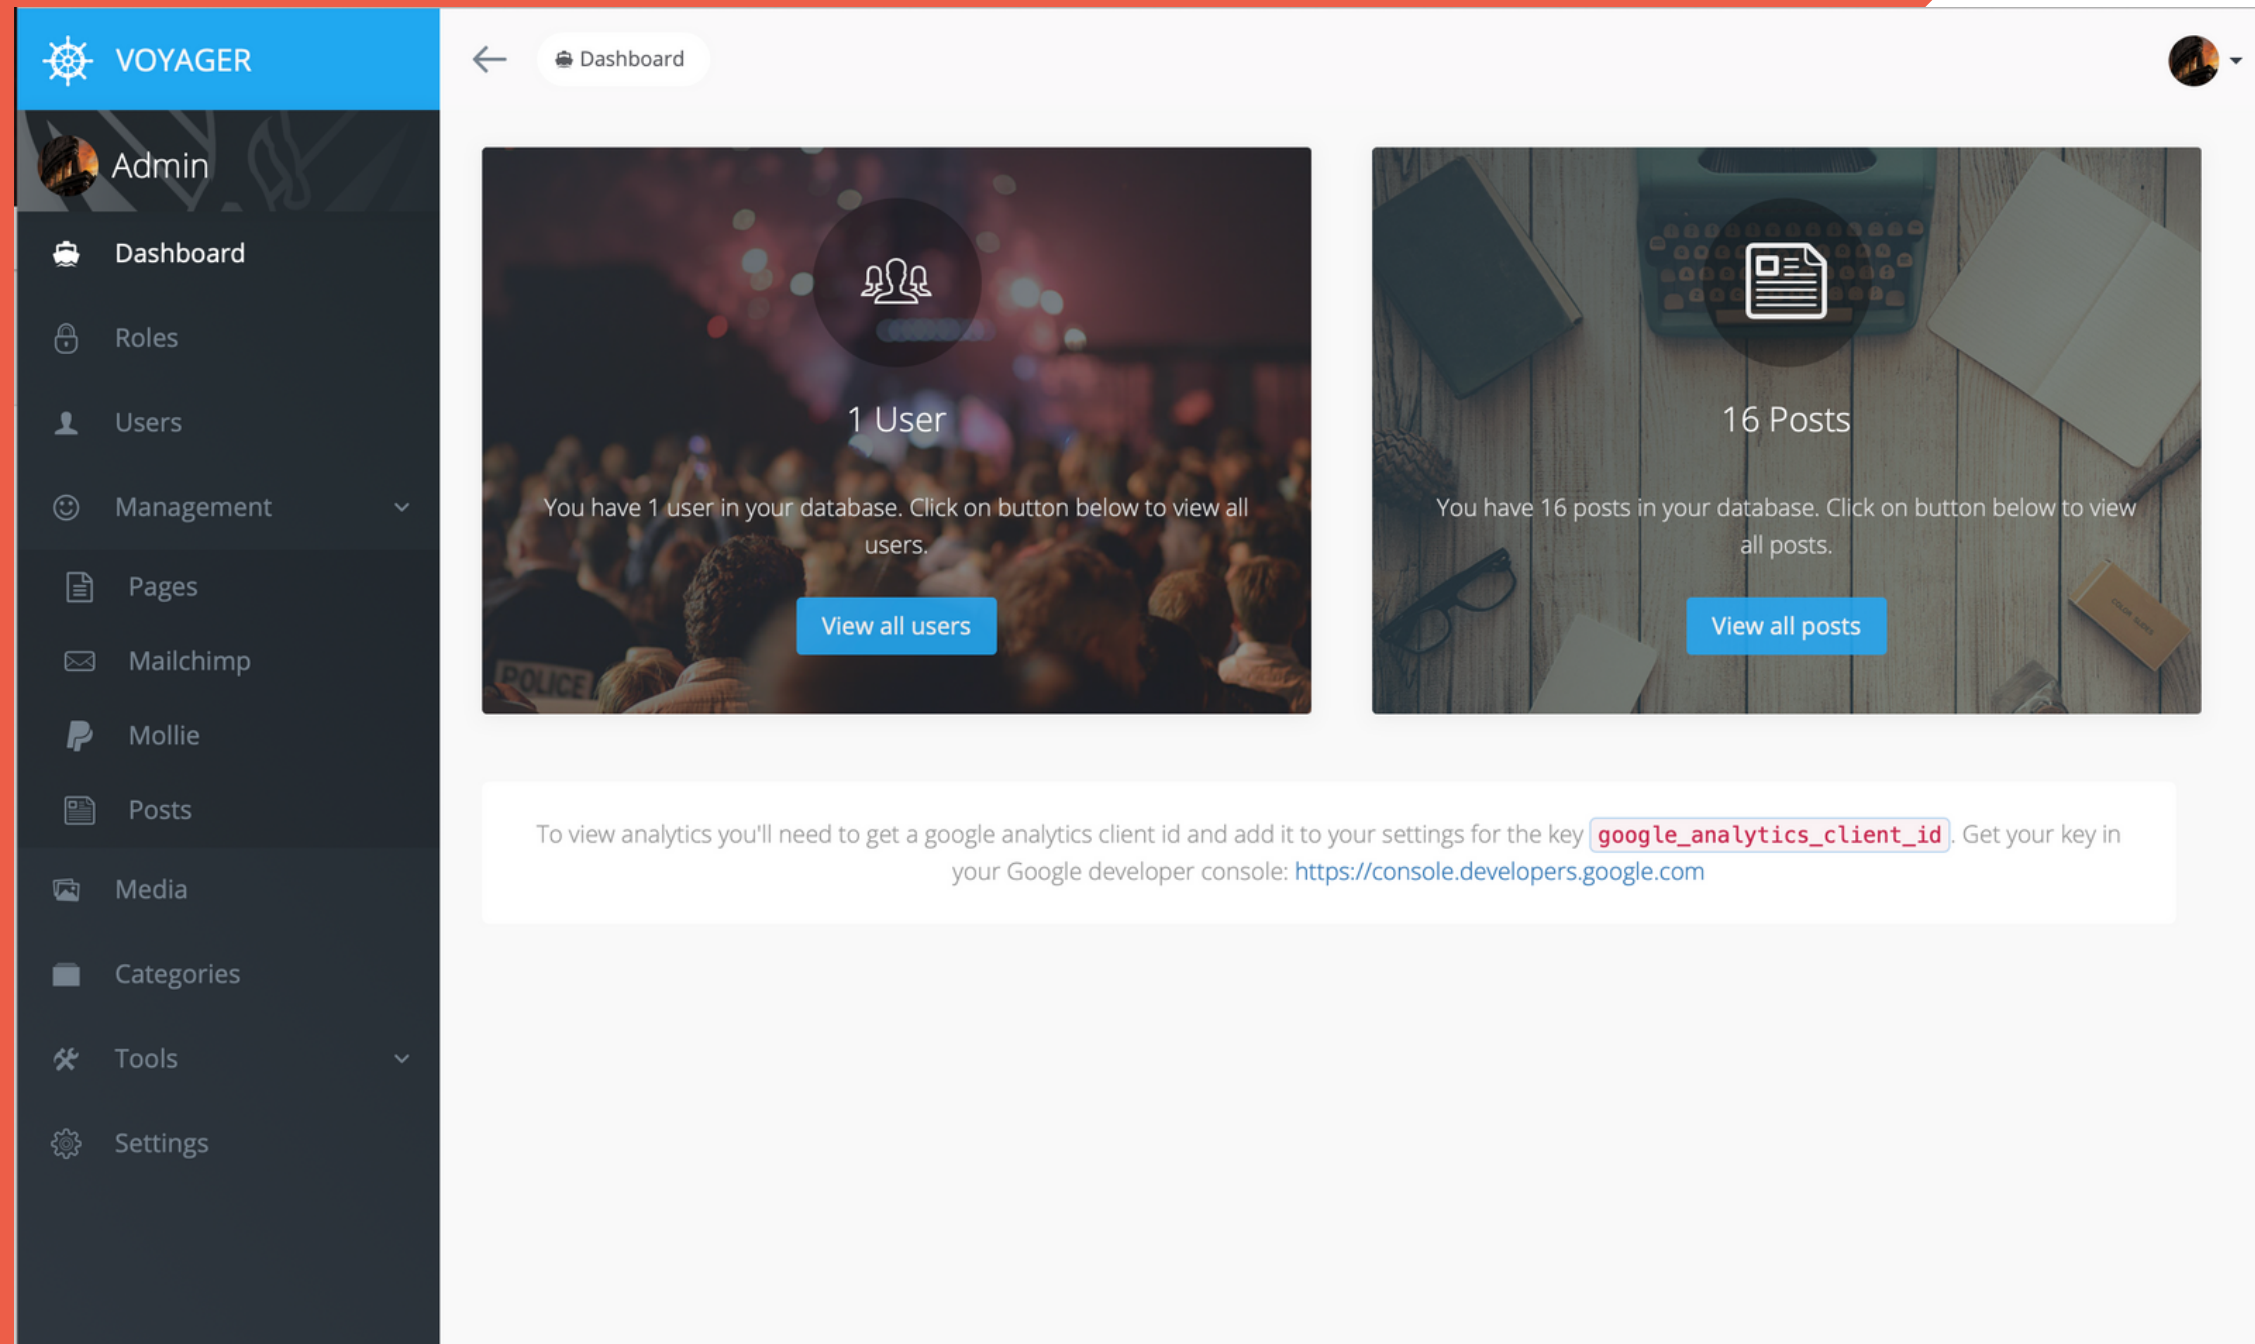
VOYAGER

Admin

Dashboard

Roles

Users

Management

Pages

Mailchimp

Mollie

Posts

Media

Categories

Tools

Settings

Dashboard

1 User

You have 1 user in your database. Click on button below to view all users.

View all users

16 Posts

You have 16 posts in your database. Click on button below to view all posts.

View all posts

To view analytics you'll need to get a google analytics client id and add it to your settings for the key google_analytics_client_id. Get your key in your Google developer console: https://console.developers.google.com